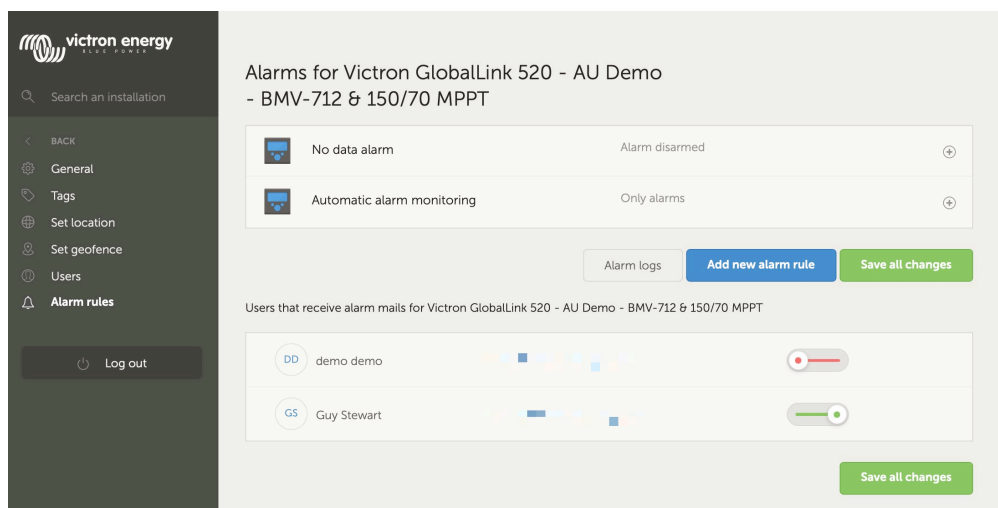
victron energy
BLUE POWER

Search an installation

BACK
General
Tags
Set location
Set geofence
Users
Alarm rules

Log out

Alarms for Victron GlobalLink 520 - AU Demo - BMV-712 & 150/70 MPPT

No data alarm
Alarm disarmed

Automatic alarm monitoring
Only alarms

Alarm logs
Add new alarm rule
Save all changes

Users that receive alarm mails for Victron GlobalLink 520 - AU Demo - BMV-712 & 150/70 MPPT

DD demo demo

GS Guy Stewart

Save all changes